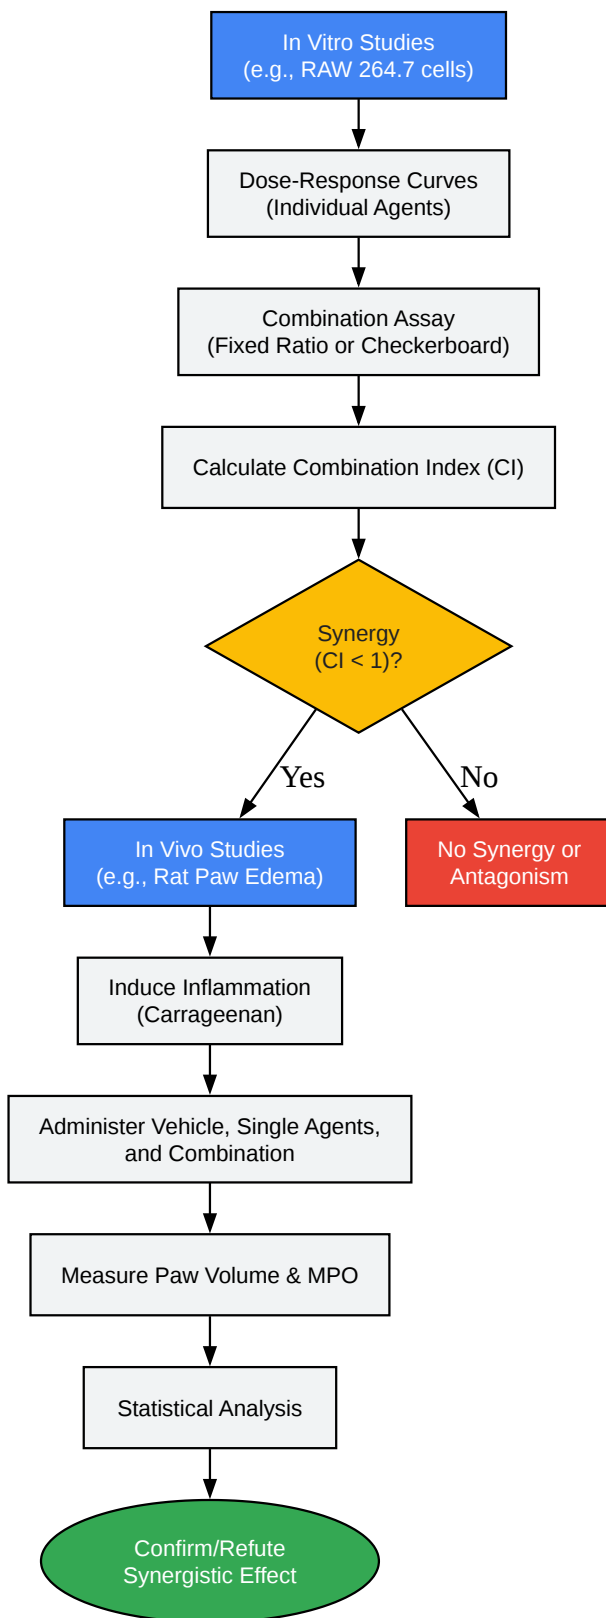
In Vitro Studies
(e.g., RAW 264.7 cells)

Dose-Response Curves
(Individual Agents)

Combination Assay
(Fixed Ratio or Checkerboard)

Calculate Combination Index (CI)

Synergy
(CI < 1)?

Yes

No

In Vivo Studies
(e.g., Rat Paw Edema)

No Synergy or
Antagonism

Induce Inflammation
(Carrageenan)

Administer Vehicle, Single Agents,
and Combination

Measure Paw Volume & MPO

Statistical Analysis

Confirm/Refute
Synergistic Effect